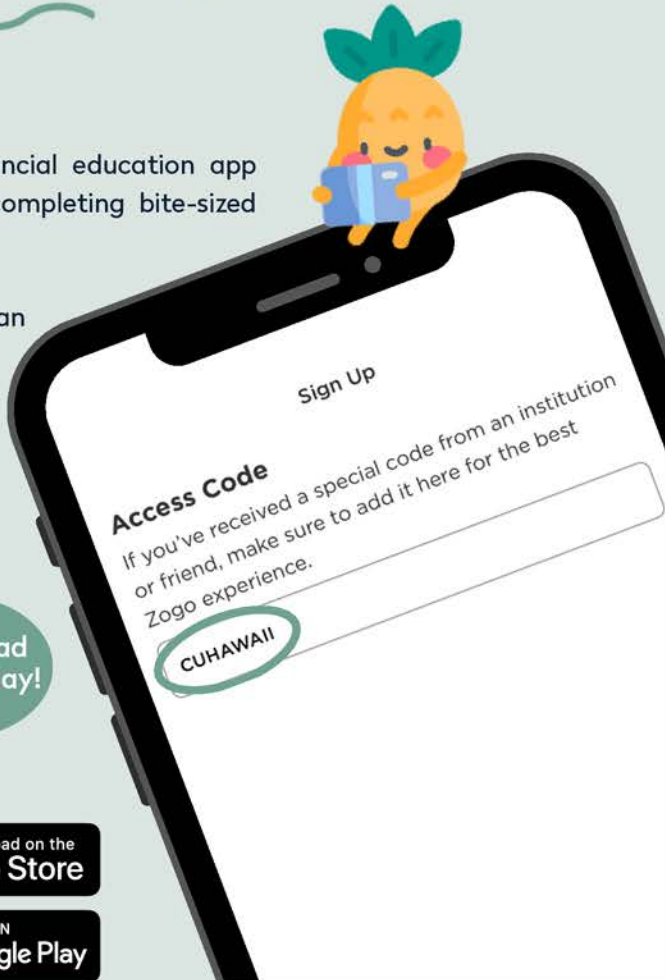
ncial education app
ompleting bite-sized

an

ad
ay!

ad on the
Store

N
gle Play

Sign Up

Access Code
If you've received a special code from an institution or friend, make sure to add it here for the best Zogo experience.

CUHAWAII